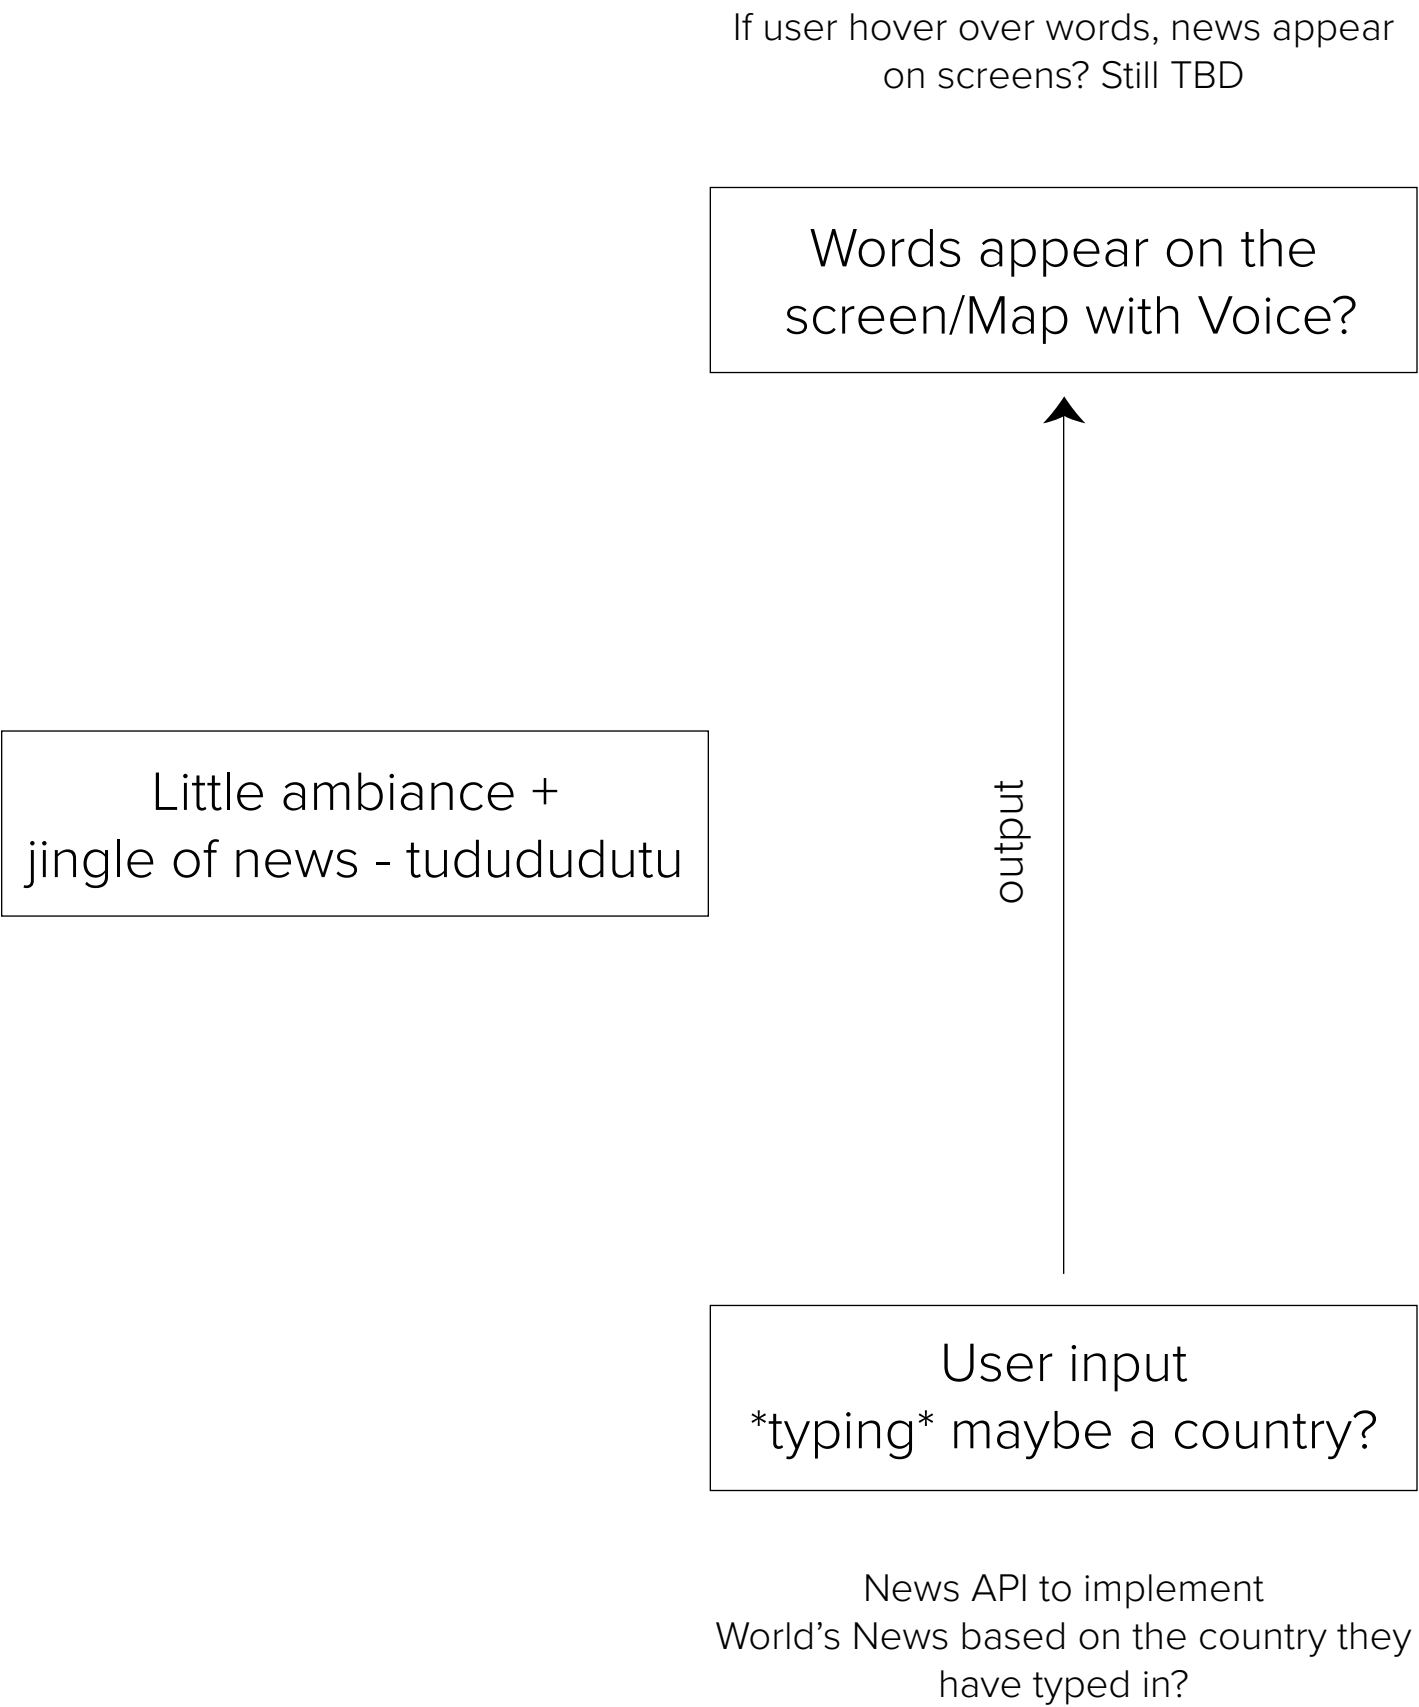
If user hover over words, news appear on screens? Still TBD

Words appear on the screen/Map with Voice?

Little ambiance + jingle of news - tudududutu

output

User input *typing* maybe a country?

News API to implement World's News based on the country they have typed in?